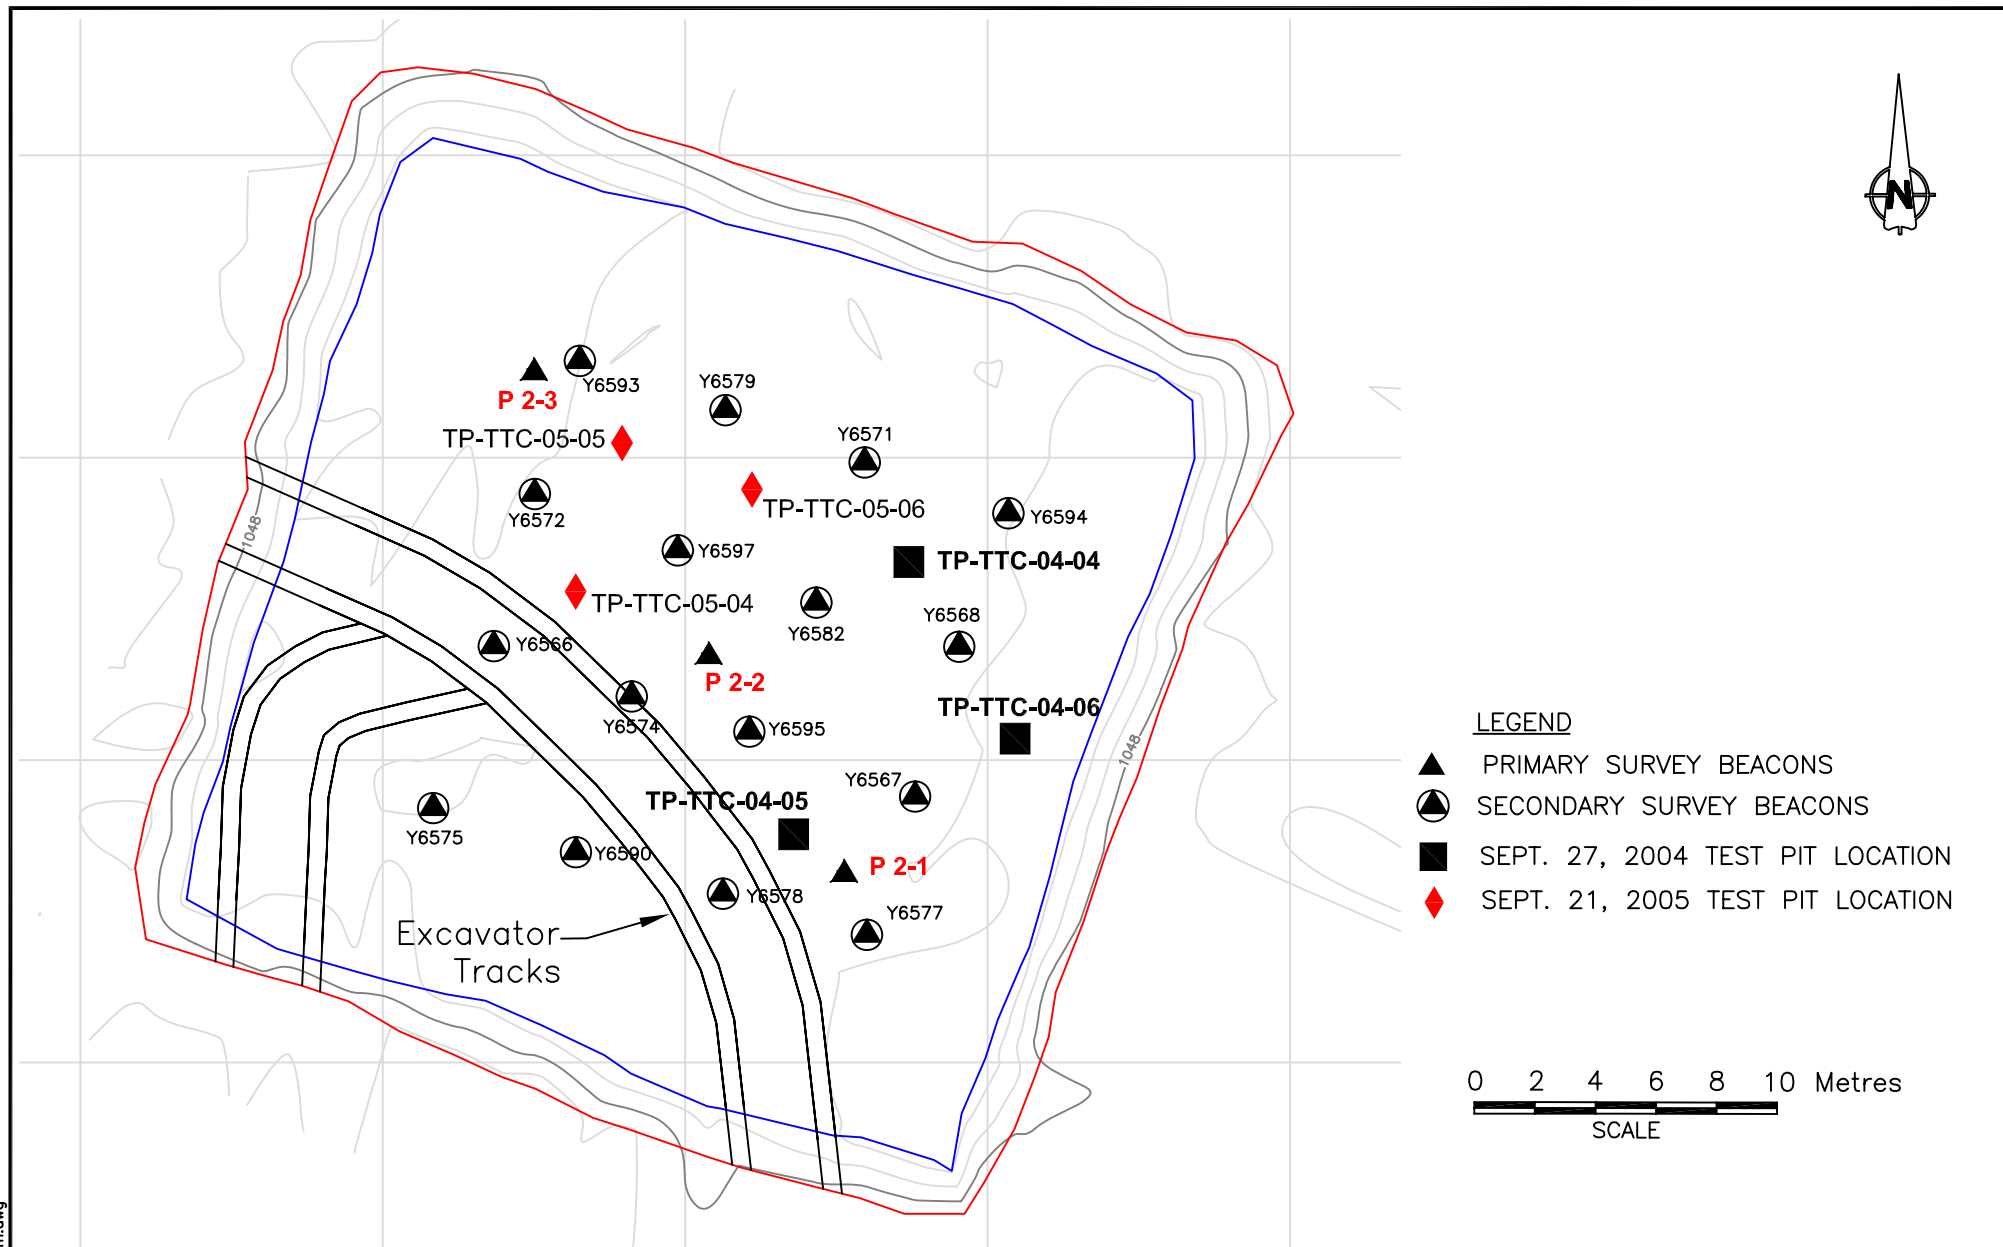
N

P 2-3
Y6593
Y6579
TP-TTC-05-05
Y6571
TP-TTC-05-06
Y6594
Y6572
Y6597
TP-TTC-04-04
1048
TP-TTC-05-04
Y6582
Y6568
Y6566
P 2-2
Y6574
Y6595
TP-TTC-04-06
1048
Y6567
TP-TTC-04-05
Y6575
Y6590
P 2-1
Y6578
Y6577
Excavator
Tracks

LEGEND
PRIMARY SURVEY BEACONS
SECONDARY SURVEY BEACONS
SEPT. 27, 2004 TEST PIT LOCATION
SEPT. 21, 2005 TEST PIT LOCATION

0 2 4 6 8 10 Metres
SCALE